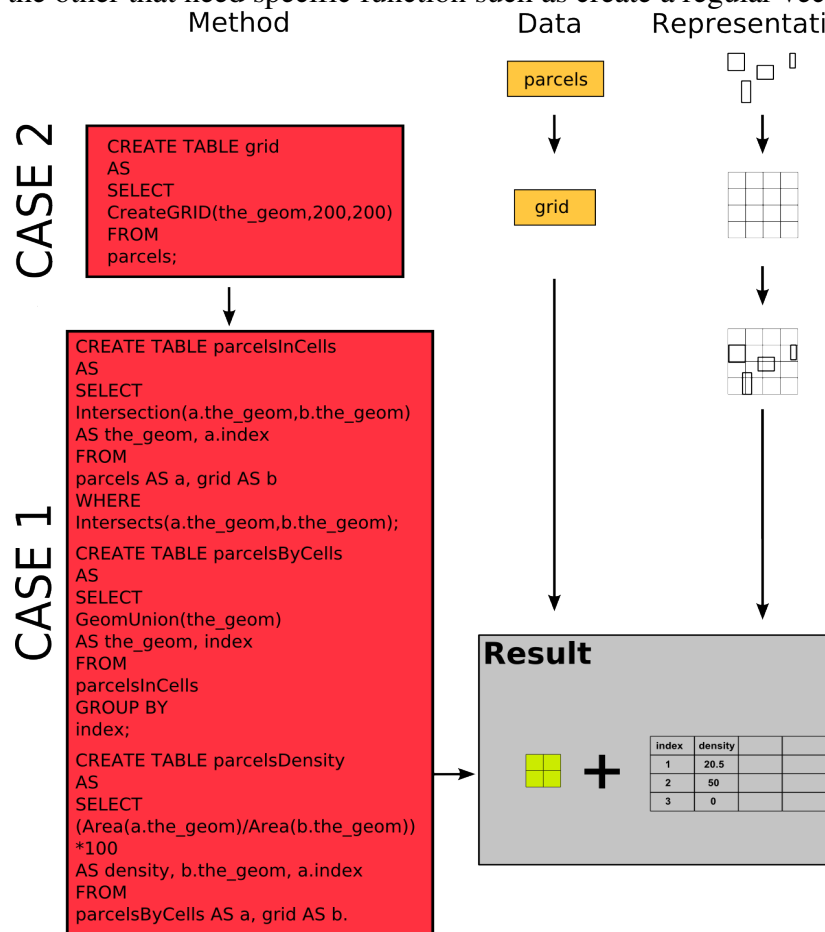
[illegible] Method

Data

Representati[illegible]

CASE 2

CREATE TABLE grid
AS
SELECT
CreateGRID(the_geom,200,200)
FROM
parcels;

parcels

grid

CASE 1

CREATE TABLE parcelsInCells
AS
SELECT
Intersection(a.the_geom,b.the_geom)
AS the_geom, a.index
FROM
parcels AS a, grid AS b
WHERE
Intersects(a.the_geom,b.the_geom);

CREATE TABLE parcelsByCells
AS
SELECT
GeomUnion(the_geom)
AS the_geom, index
FROM
parcelsInCells
GROUP BY
index;

CREATE TABLE parcelsDensity
AS
SELECT
(Area(a.the_geom)/Area(b.the_geom))
*100
AS density, b.the_geom, a.index
FROM
parcelsByCells AS a, grid AS b.

Result

+

| index | density | | |
|---|---|---|---|
| 1 | 20.5 | | |
| 2 | 50 | | |
| 3 | 0 | | |